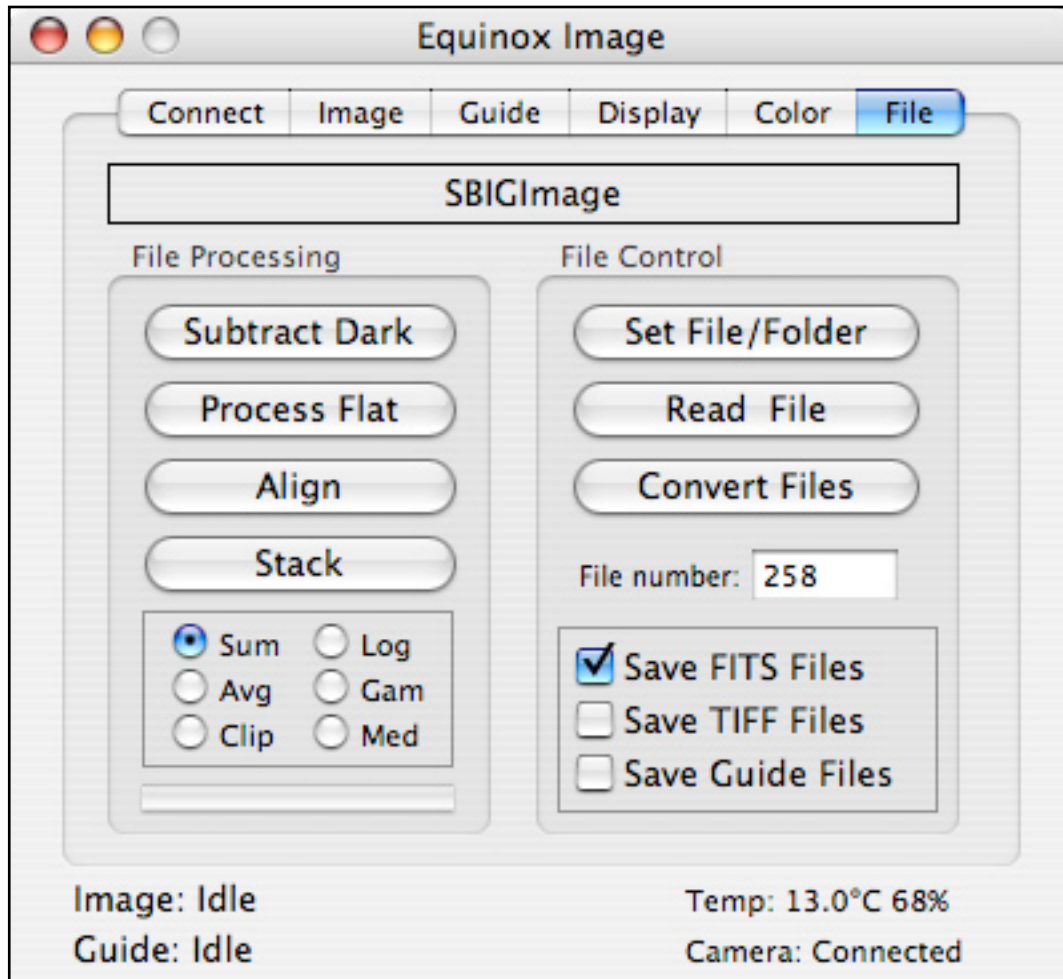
Equinox Image

Connect | Image | Guide | Display | Color | File

SBIGImage

File Processing

Subtract Dark

Process Flat

Align

Stack

Sum
Log
Avg
Gam
Clip
Med

File Control

Set File/Folder

Read File

Convert Files

File number: 258

Save FITS Files
Save TIFF Files
Save Guide Files

Image: Idle
Guide: Idle

Temp: 13.0°C 68%
Camera: Connected